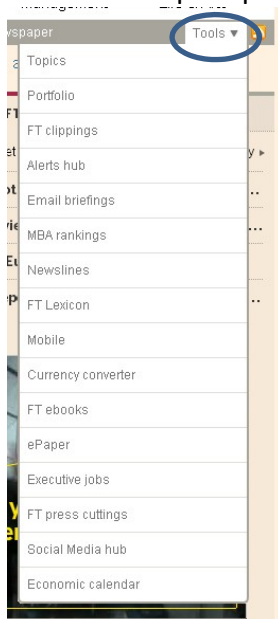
wspaper
Tools ▾
Topics
Portfolio
FT clippings
Alerts hub
Email briefings
MBA rankings
Newslines
FT Lexicon
Mobile
Currency converter
FT ebooks
ePaper
Executive jobs
FT press cuttings
Social Media hub
Economic calendar